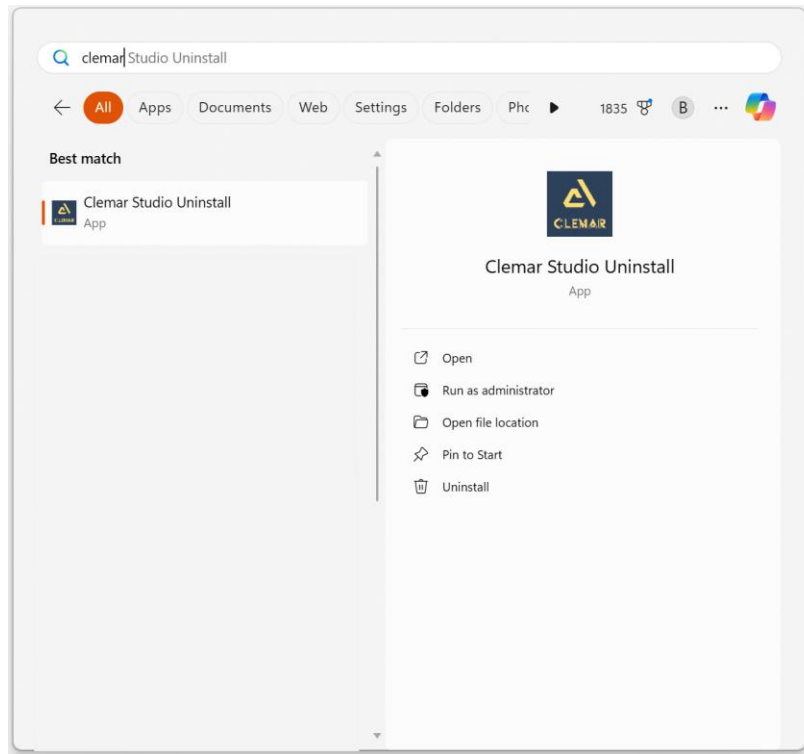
clemar Studio Uninstall

All Apps Documents Web Settings Folders Pho 1835 B ···

Best match

Clemar Studio Uninstall
App

CLEMAR

Clemar Studio Uninstall
App

Open
Run as administrator
Open file location
Pin to Start
Uninstall